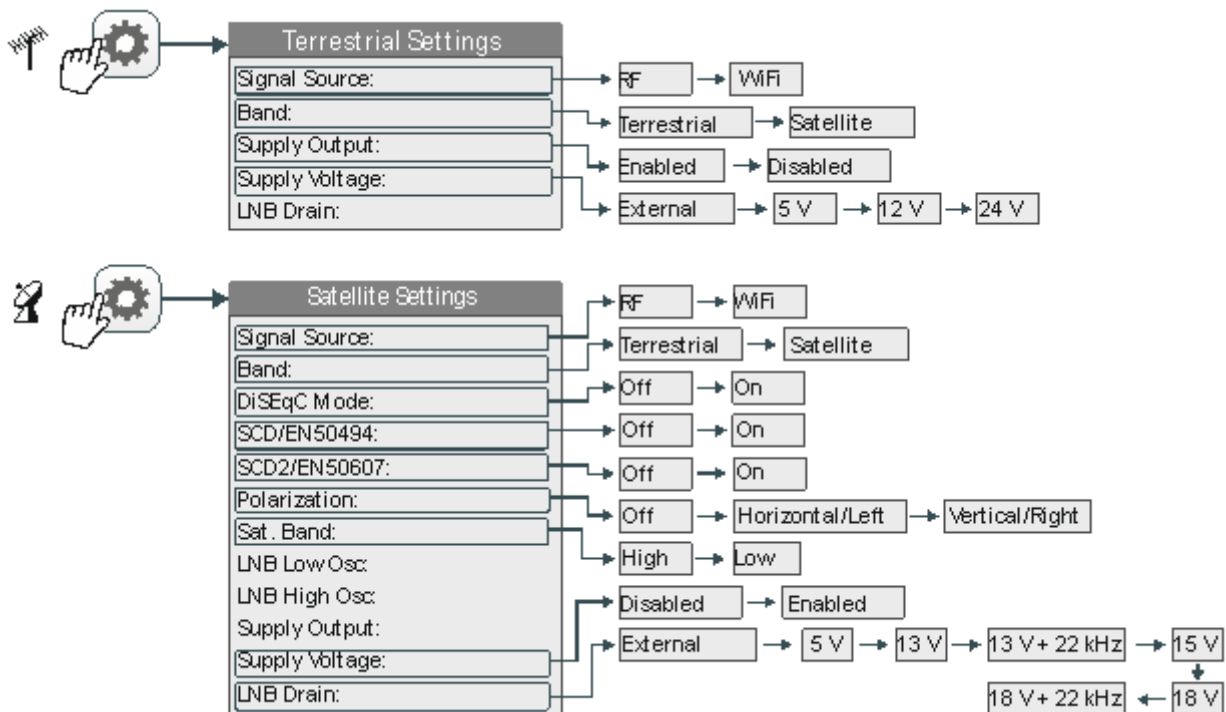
Terrestrial Settings
Signal Source:
Band:
Supply Output:
Supply Voltage:
LNB Drain:

RF → WiFi
Terrestrial → Satellite
Enabled → Disabled
External → 5 V → 12 V → 24 V

Satellite Settings
Signal Source:
Band:
DiSEqC Mode:
SCD/EN50494:
SCD2/EN50607:
Polarization:
Sat. Band:
LNB Low Osc:
LNB High Osc:
Supply Output:
Supply Voltage:
LNB Drain:

RF → WiFi
Terrestrial → Satellite
Off → On
Off → On
Off → On
Off → Horizontal/Left → Vertical/Right
High → Low
Disabled → Enabled
External → 5 V → 13 V → 13 V + 22 kHz → 15 V → 18 V → 18 V + 22 kHz